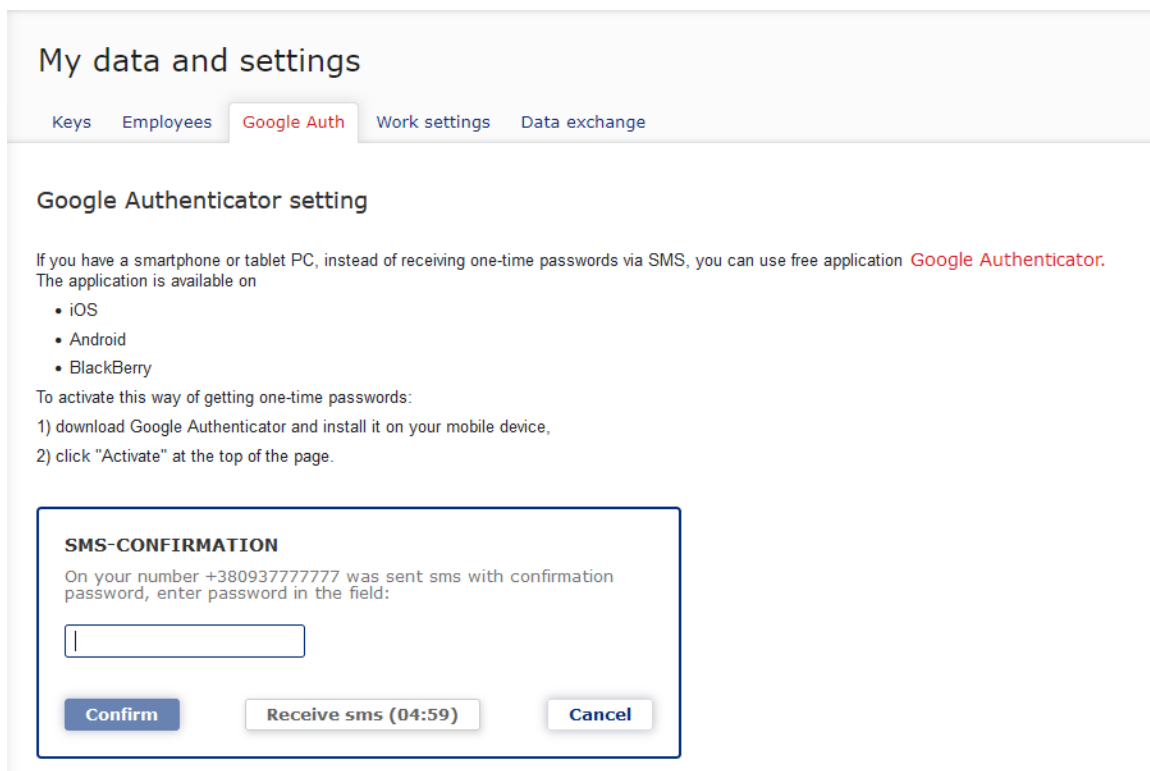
My data and settings

Keys Employees Google Auth Work settings Data exchange

Google Authenticator setting

If you have a smartphone or tablet PC, instead of receiving one-time passwords via SMS, you can use free application Google Authenticator. The application is available on

- iOS
- Android
- BlackBerry

To activate this way of getting one-time passwords:

1) download Google Authenticator and install it on your mobile device,

2) click "Activate" at the top of the page.

SMS-CONFIRMATION

On your number +380937777777 was sent sms with confirmation password, enter password in the field:

Confirm Receive sms (04:59) Cancel